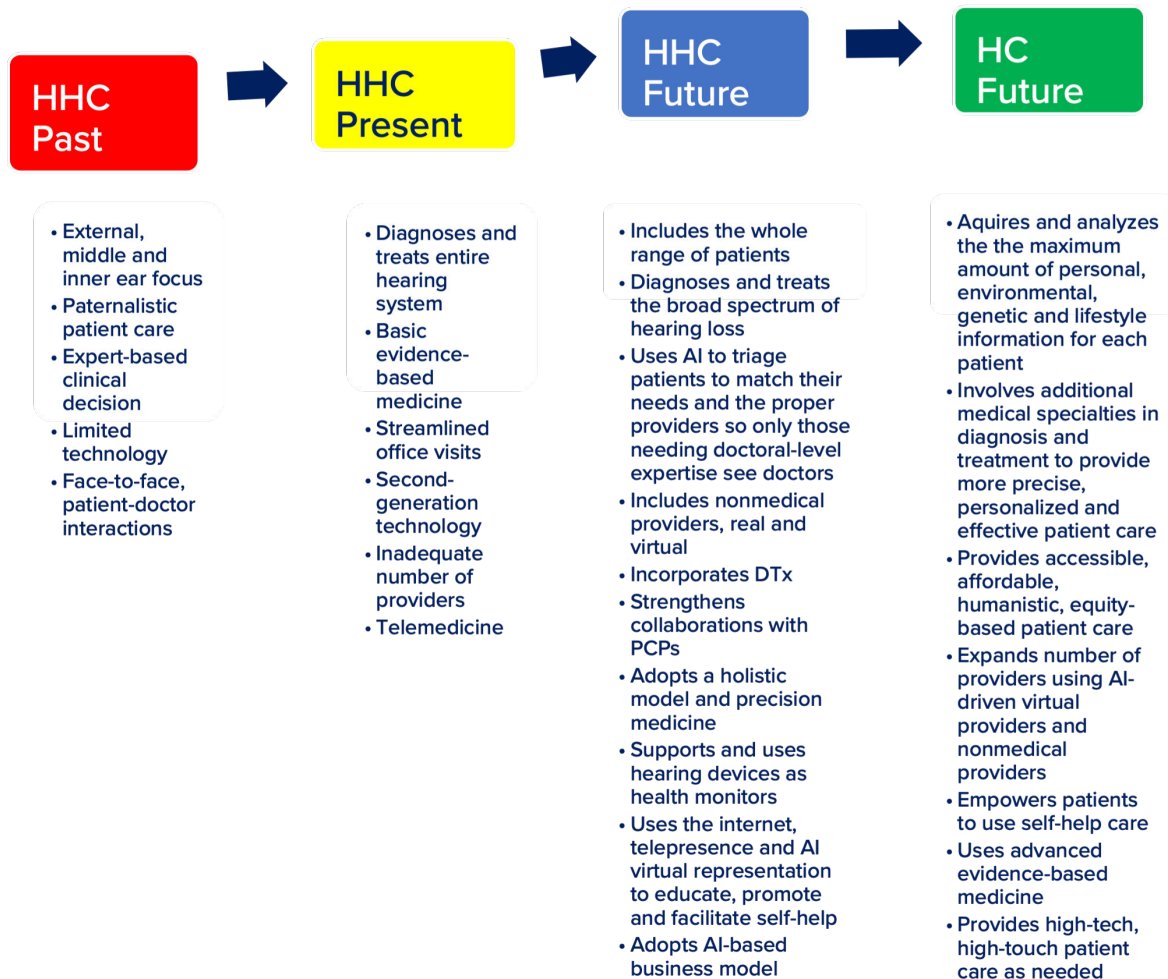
HHC Past

HHC Present

HHC Future

HC Future

• External, middle and inner ear focus
• Paternalistic patient care
• Expert-based clinical decision
• Limited technology
• Face-to-face, patient-doctor interactions

• Diagnoses and treats entire hearing system
• Basic evidence-based medicine
• Streamlined office visits
• Second-generation technology
• Inadequate number of providers
• Telemedicine

• Includes the whole range of patients
• Diagnoses and treats the broad spectrum of hearing loss
• Uses AI to triage patients to match their needs and the proper providers so only those needing doctoral-level expertise see doctors
• Includes nonmedical providers, real and virtual
• Incorporates DTx
• Strengthens collaborations with PCPs
• Adopts a holistic model and precision medicine
• Supports and uses hearing devices as health monitors
• Uses the internet, telepresence and AI virtual representation to educate, promote and facilitate self-help
• Adopts AI-based business model

• Aquires and analyzes the the maximum amount of personal, environmental, genetic and lifestyle information for each patient
• Involves additional medical specialties in diagnosis and treatment to provide more precise, personalized and effective patient care
• Provides accessible, affordable, humanistic, equity-based patient care
• Expands number of providers using AI-driven virtual providers and nonmedical providers
• Empowers patients to use self-help care
• Uses advanced evidence-based medicine
• Provides high-tech, high-touch patient care as needed